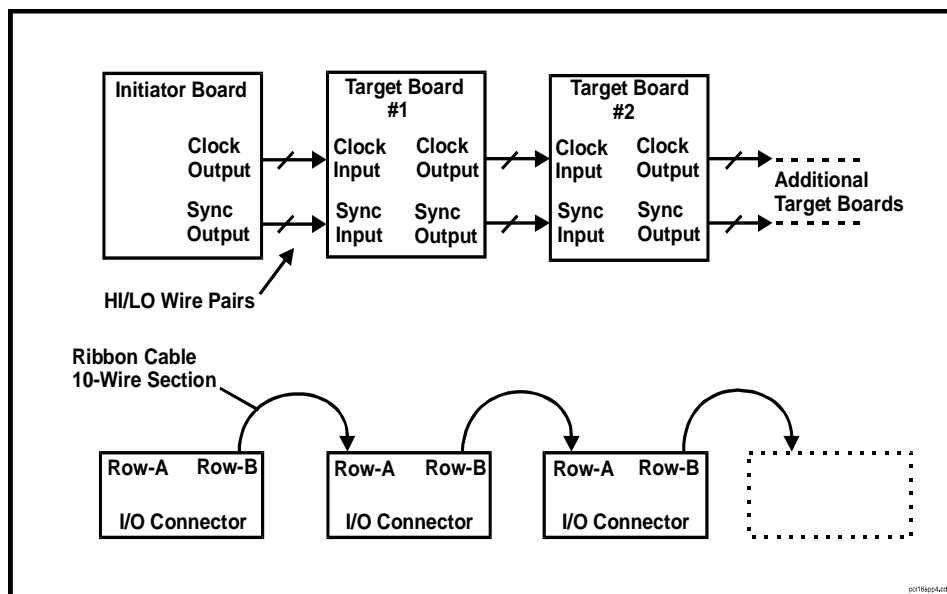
Initiator Board

Clock Output

Sync Output

Target Board #1

Clock Input

Clock Output

Sync Input

Sync Output

Target Board #2

Clock Input

Clock Output

Sync Input

Sync Output

Additional Target Boards

HI/LO Wire Pairs

Ribbon Cable 10-Wire Section

Row-A Row-B

I/O Connector

Row-A Row-B

I/O Connector

Row-A Row-B

I/O Connector

pci16app4.cdr